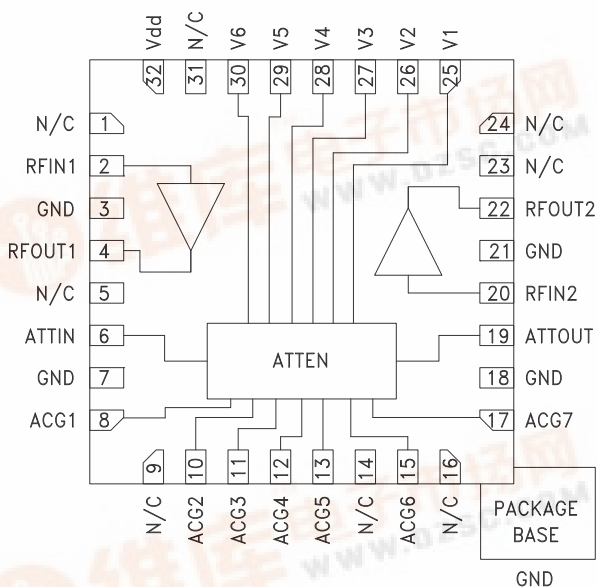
Vdd N/C V6 V5 V4 V3 V2 V1
32 31 30 29 28 27 26 25

N/C 1
RFIN1 2
GND 3
RFOUT1 4
N/C 5
ATTIN 6
GND 7
ACG1 8

24 N/C
23 N/C
22 RFOUT2
21 GND
20 RFIN2
19 ATTOUT
18 GND
17 ACG7

ATTEN

9 10 11 12 13 14 15 16
N/C ACG2 ACG3 ACG4 ACG5 N/C ACG6 N/C

PACKAGE BASE

GND

WWW.DZSC.COM